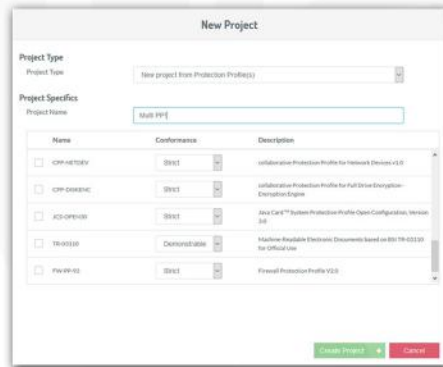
New Project

Project Type

Project Type | New project from Protection Profile(s)

Project Specifics

Project Name | Multi PP

| | Name | Conformance | Description |
|---|---|---|---|
| | CPP-NETDEV | Strict | collaborative Protection Profile for Network Devices v1.0 |
| | CPP-DISKENC | Strict | collaborative Protection Profile for Full Drive Encryption-Encryption Engine |
| | JCS-OPEN30 | Strict | Java Card™ System Protective Profile Open Configuration, Version 3.0 |
| | TR-03110 | Demonstrable | Machine Readable Electronic Documents based on BSI TR-03110 for Official Use |
| | FW-PP-01 | Strict | Firewall Protection Profile V2.0 |

Create Project + | Cancel